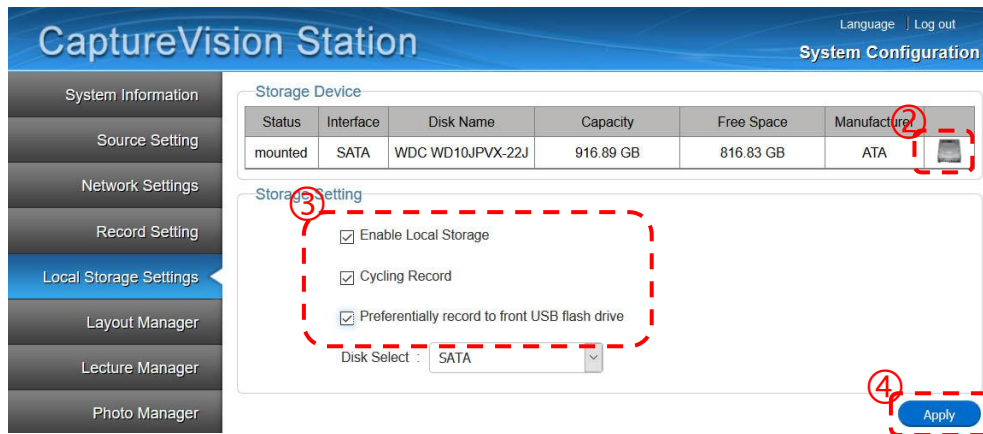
CaptureVision Station

Language | Log out

System Configuration

System Information

Source Setting

Network Settings

Record Setting

Local Storage Settings

Layout Manager

Lecture Manager

Photo Manager

Storage Device

| Status | Interface | Disk Name | Capacity | Free Space | Manufacturer | |
|---|---|---|---|---|---|---|
| mounted | SATA | WDC WD10JPVX-22J | 916.89 GB | 816.83 GB | ATA | |

②

Storage Setting

③

☑ Enable Local Storage

☑ Cycling Record

☑ Preferentially record to front USB flash drive

Disk Select : SATA

④

Apply